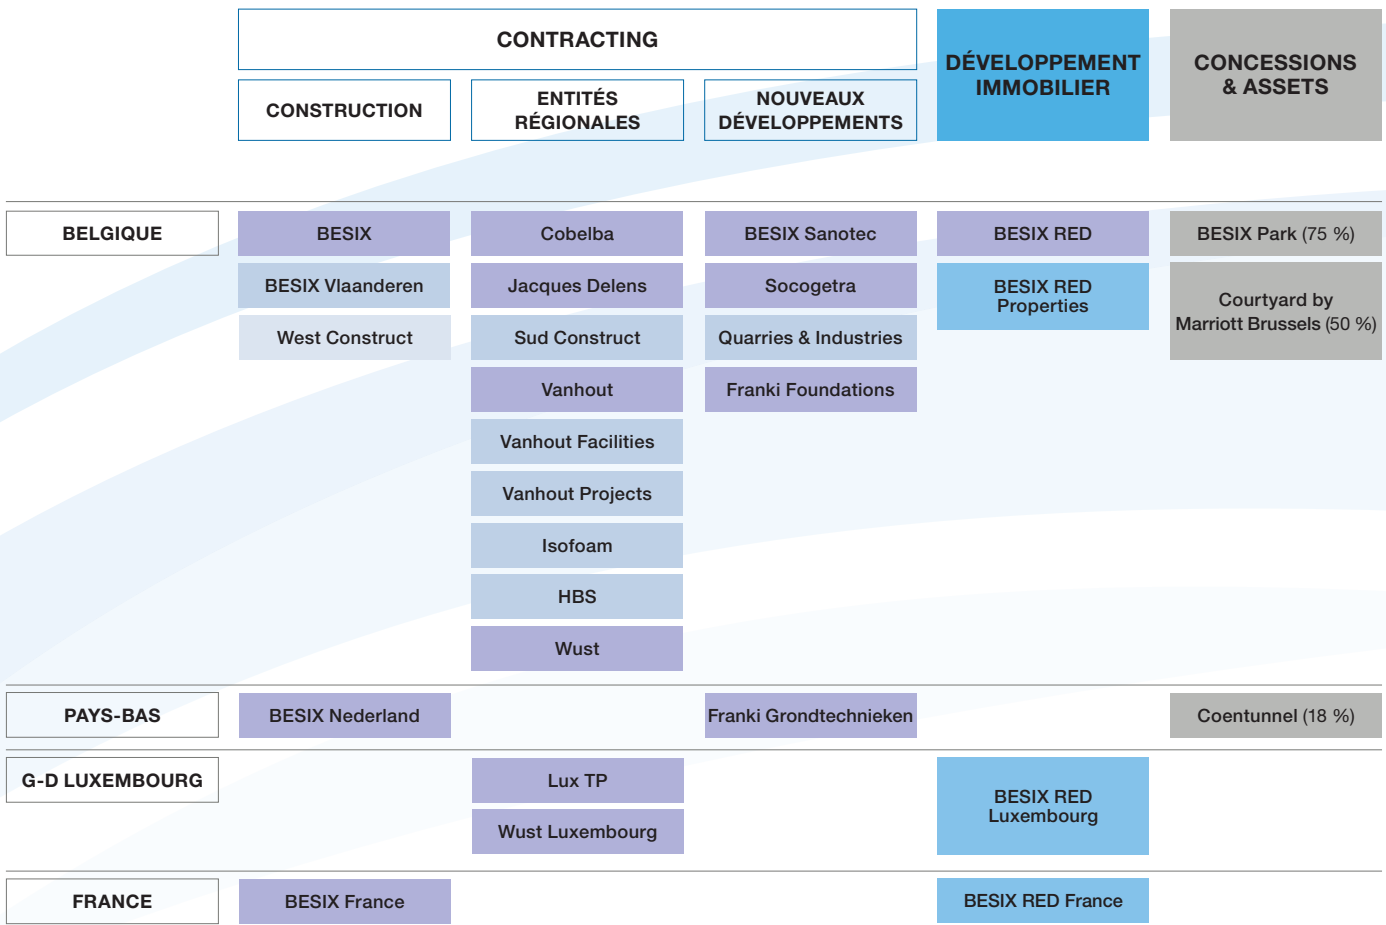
| | CONTRACTING | | | DÉVELOPPEMENT IMMOBILIER | CONCESSIONS & ASSETS |
|---|---|---|---|---|---|
| | CONSTRUCTION | ENTITÉS RÉGIONALES | NOUVEAUX DÉVELOPPEMENTS | | |
| BELGIQUE | BESIX | Cobelba | BESIX Sanotec | BESIX RED | BESIX Park (75 %) |
| | BESIX Vlaanderen | Jacques Delens | Socogetra | BESIX RED Properties | Courtyard by Marriott Brussels (50 %) |
| | West Construct | Sud Construct | Quarries & Industries | | |
| | | Vanhout | Franki Foundations | | |
| | | Vanhout Facilities | | | |
| | | Vanhout Projects | | | |
| | | Isofoam | | | |
| | | HBS | | | |
| | | Wust | | | |
| PAYS-BAS | BESIX Nederland | | Franki Grondtechnieken | | Coentunnel (18 %) |
| G-D LUXEMBOURG | | Lux TP | | BESIX RED Luxembourg | |
| | | Wust Luxembourg | | | |
| FRANCE | BESIX France | | | BESIX RED France | |